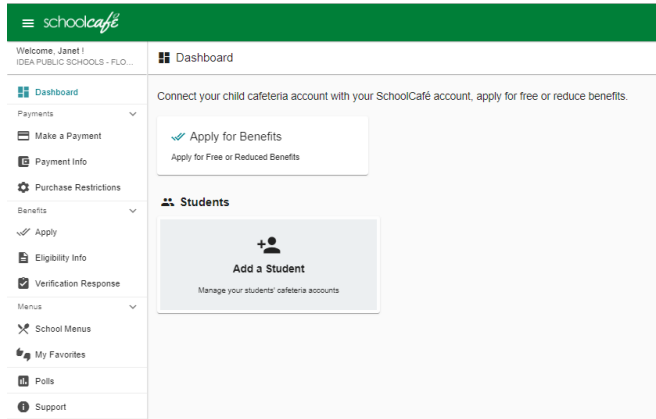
schoolcafé

Welcome, Janet !
IDEA PUBLIC SCHOOLS - FLO...

Dashboard
Payments
Make a Payment
Payment Info
Purchase Restrictions
Benefits
Apply
Eligibility Info
Verification Response
Menus
School Menus
My Favorites
Polls
Support

Dashboard

Connect your child cafeteria account with your SchoolCafé account, apply for free or reduce benefits.

Apply for Benefits
Apply for Free or Reduced Benefits

Students

Add a Student
Manage your students' cafeteria accounts